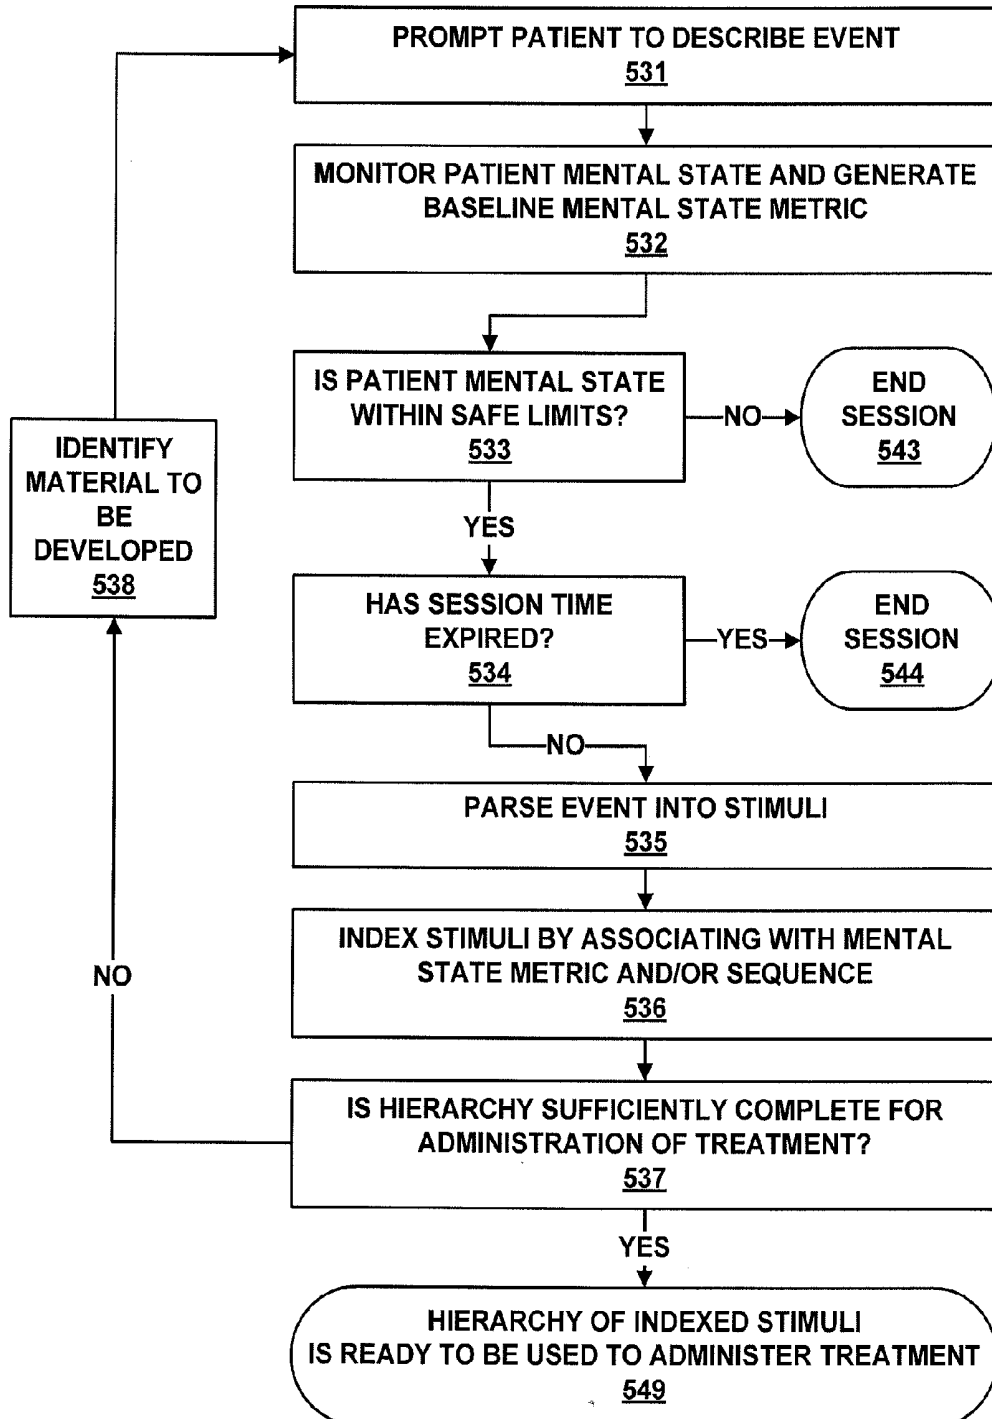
PROMPT PATIENT TO DESCRIBE EVENT
531

MONITOR PATIENT MENTAL STATE AND GENERATE BASELINE MENTAL STATE METRIC
532

IS PATIENT MENTAL STATE WITHIN SAFE LIMITS?
533

NO

END SESSION
543

IDENTIFY MATERIAL TO BE DEVELOPED
538

YES

HAS SESSION TIME EXPIRED?
534

YES

END SESSION
544

NO

PARSE EVENT INTO STIMULI
535

INDEX STIMULI BY ASSOCIATING WITH MENTAL STATE METRIC AND/OR SEQUENCE
536

NO

IS HIERARCHY SUFFICIENTLY COMPLETE FOR ADMINISTRATION OF TREATMENT?
537

YES

HIERARCHY OF INDEXED STIMULI IS READY TO BE USED TO ADMINISTER TREATMENT
549